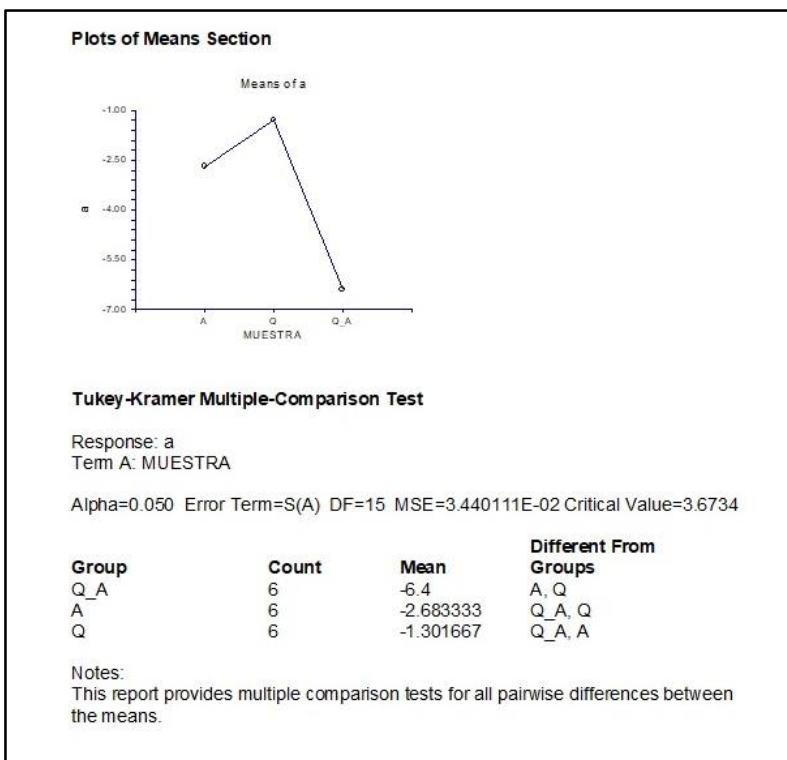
Plots of Means Section

Means of a

-1.00
-2.50
-4.00
-5.50
-7.00

a

A
Q
Q_A
MUESTRA

Tukey-Kramer Multiple-Comparison Test

Response: a
Term A: MUESTRA

Alpha=0.050 Error Term=S(A) DF=15 MSE=3.440111E-02 Critical Value=3.6734

| Group | Count | Mean | Different From Groups |
|---|---|---|---|
| Q_A | 6 | -6.4 | A, Q |
| A | 6 | -2.683333 | Q_A, Q |
| Q | 6 | -1.301667 | Q_A, A |

Notes:
This report provides multiple comparison tests for all pairwise differences between the means.